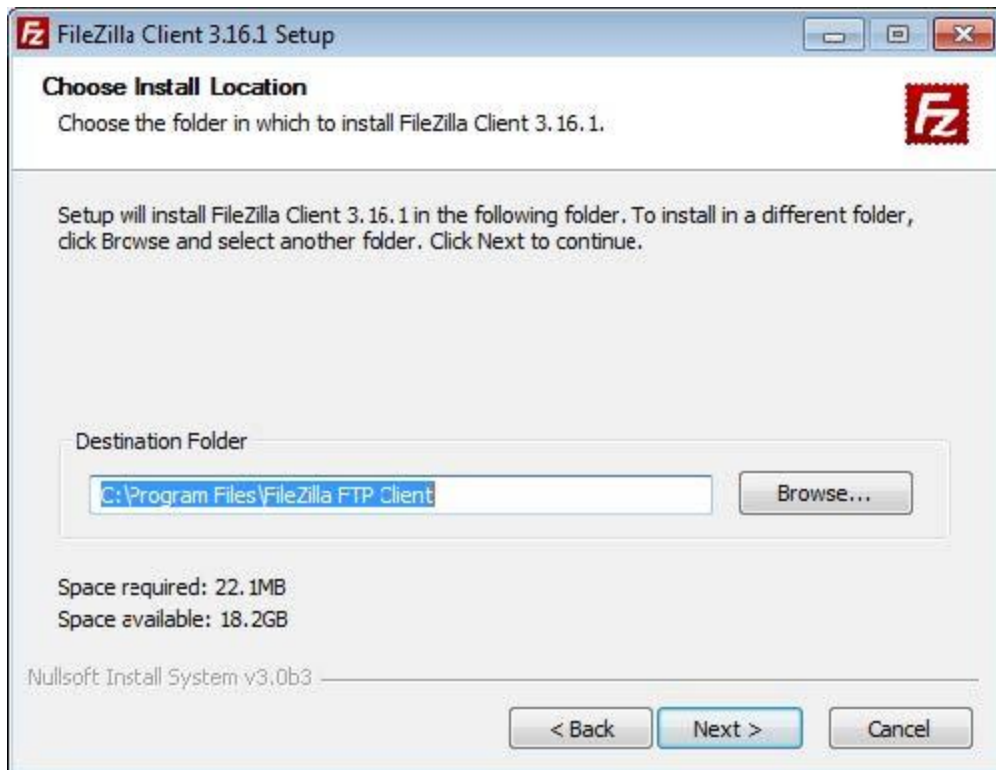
FileZilla Client 3.16.1 Setup

Choose Install Location
Choose the folder in which to install FileZilla Client 3.16.1.

Setup will install FileZilla Client 3.16.1 in the following folder. To install in a different folder, click Browse and select another folder. Click Next to continue.

Destination Folder
C:\Program Files\FileZilla FTP Client
Browse...

Space required: 22.1MB
Space available: 18.2GB

Nullsoft Install System v3.0b3

< Back
Next >
Cancel